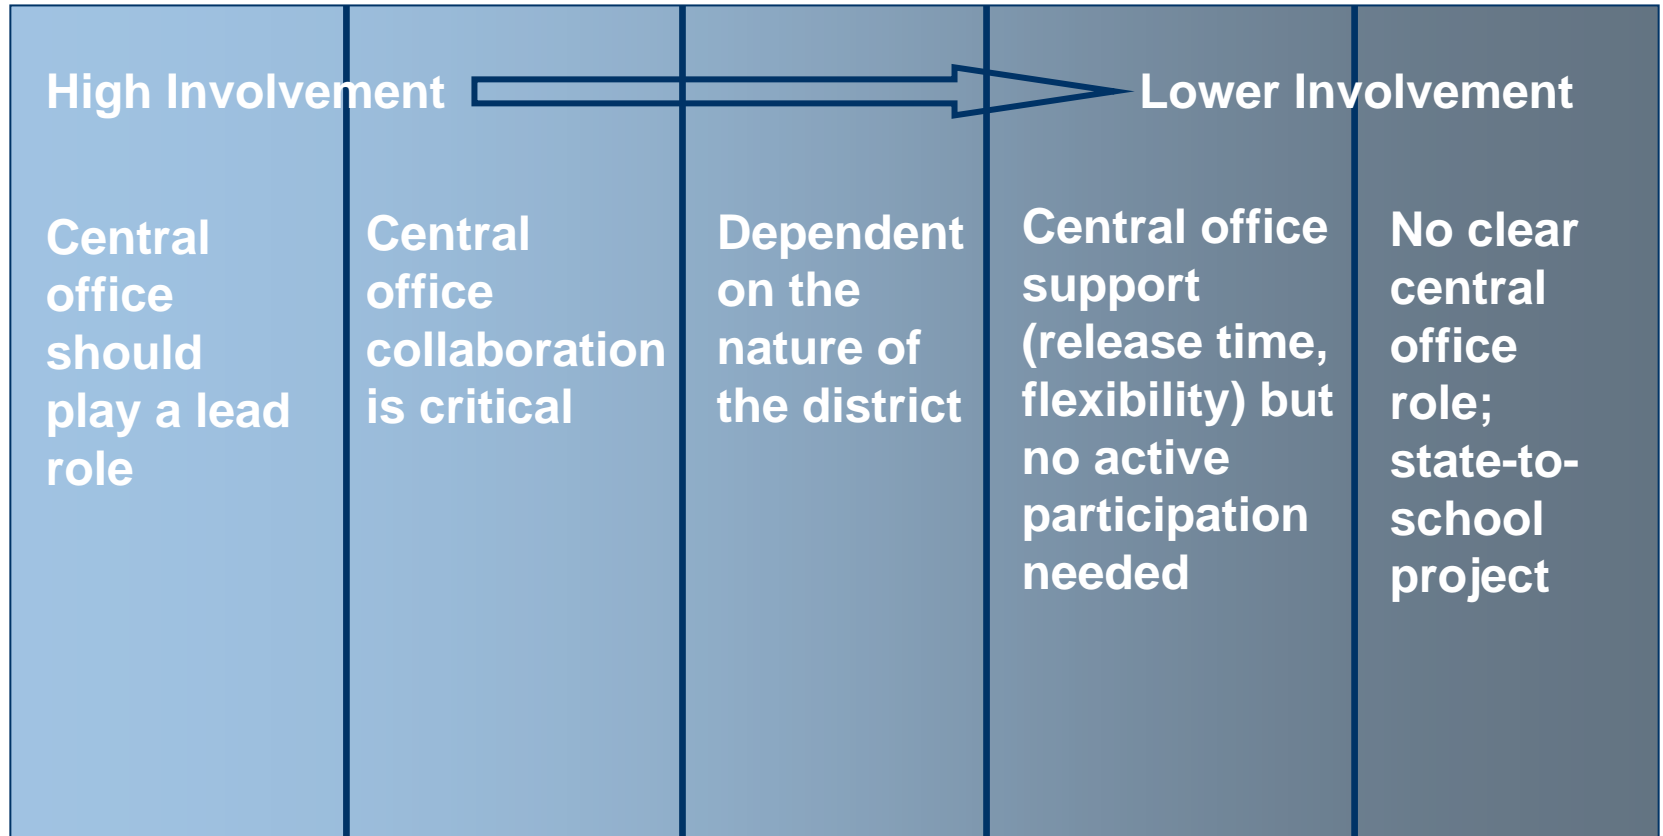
High Involvement Lower Involvement

Central office should play a lead role

Central office collaboration is critical

Dependent on the nature of the district

Central office support (release time, flexibility) but no active participation needed

No clear central office role; state-to-school project